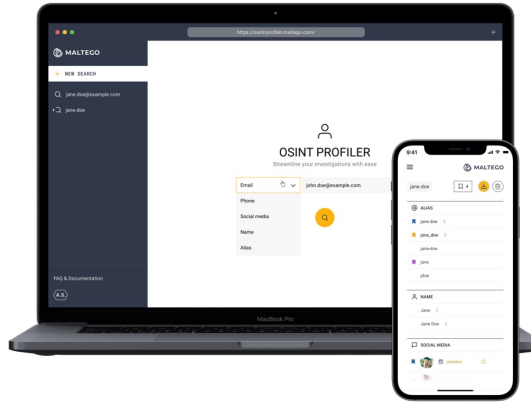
https://osint-profiler.maltego.com/

MALTEGO

+ NEW SEARCH

jane.doe@example.com

jane.doe

FAQ & Documentation

A.S.

OSINT PROFILER

Streamline your investigations with ease

Email

john.doe@example.com

Phone

Social media

Name

Alias

MacBook Pro

9:41

MALTEGO

jane.doe

4

ALIAS

jane.doe

jane_doe

jane-doe

jane

jdoe

NAME

Jane

Jane Doe

SOCIAL MEDIA

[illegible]